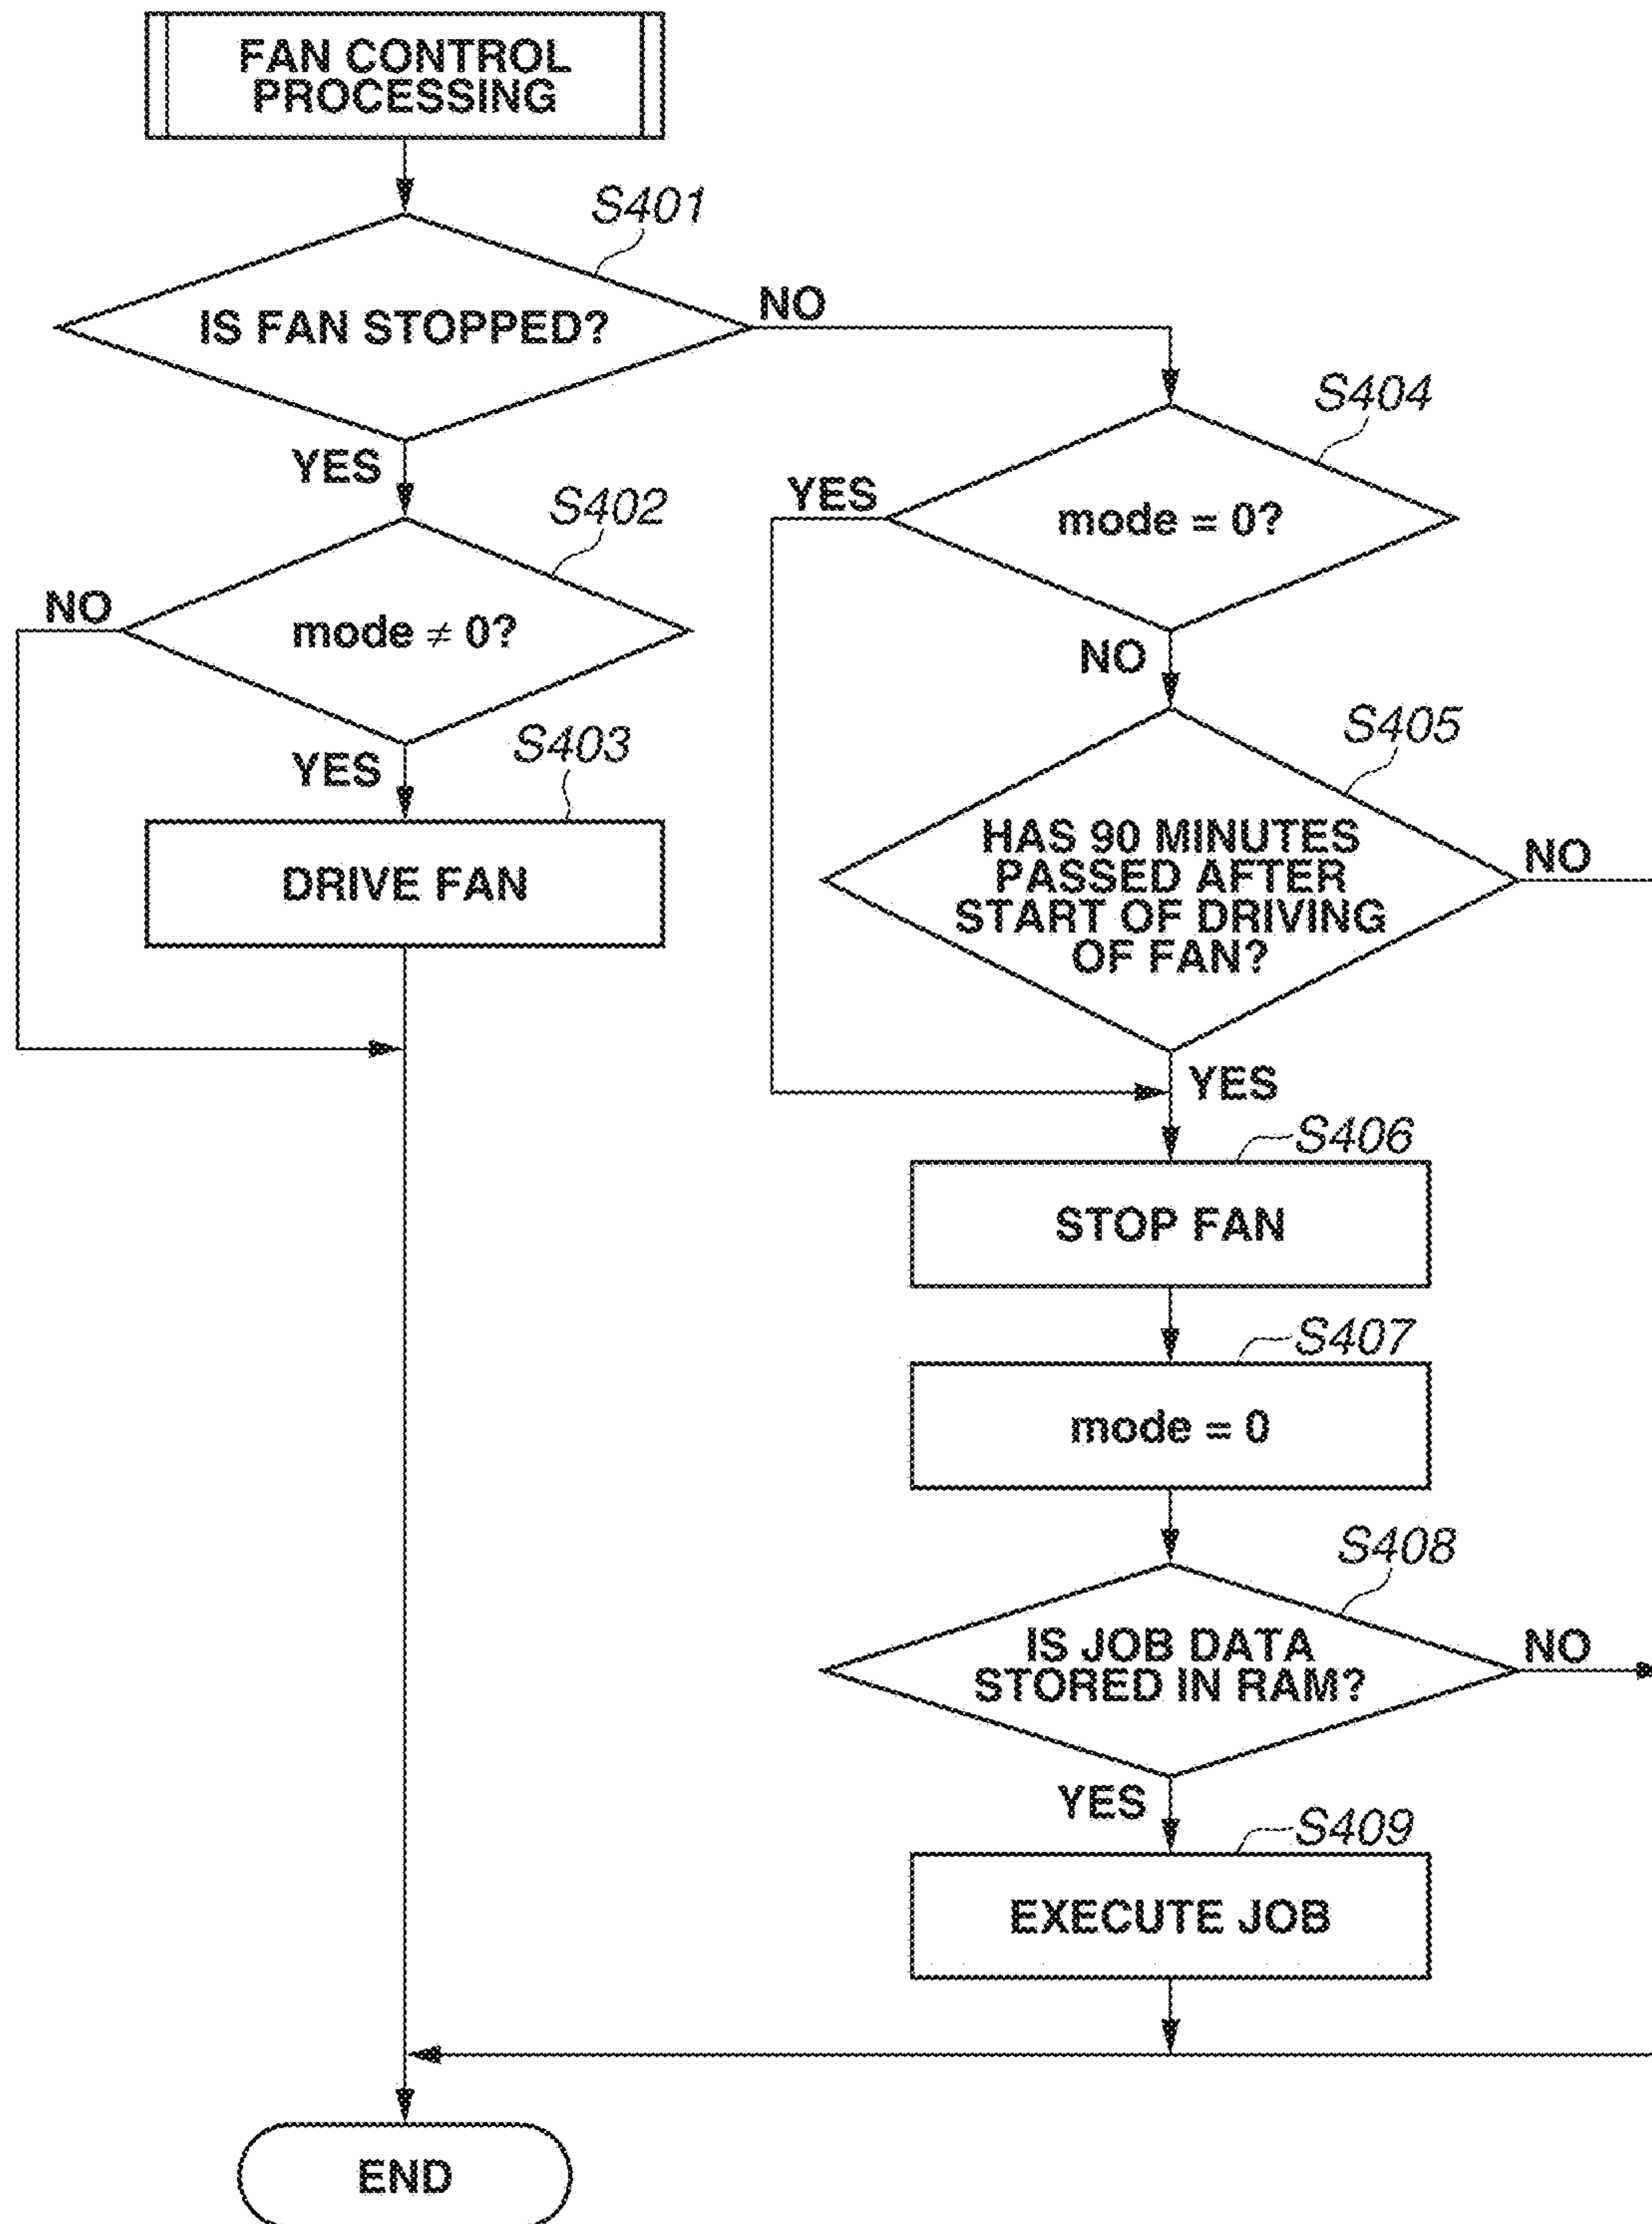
FAN CONTROL PROCESSING

S401

IS FAN STOPPED?

NO

YES

S402

NO

mode $\neq$ 0?

YES

S403

DRIVE FAN

S404

YES

mode = 0?

NO

S405

HAS 90 MINUTES PASSED AFTER START OF DRIVING OF FAN?

NO

YES

S406

STOP FAN

S407

mode = 0

S408

IS JOB DATA STORED IN RAM?

NO

YES

S409

EXECUTE JOB

END